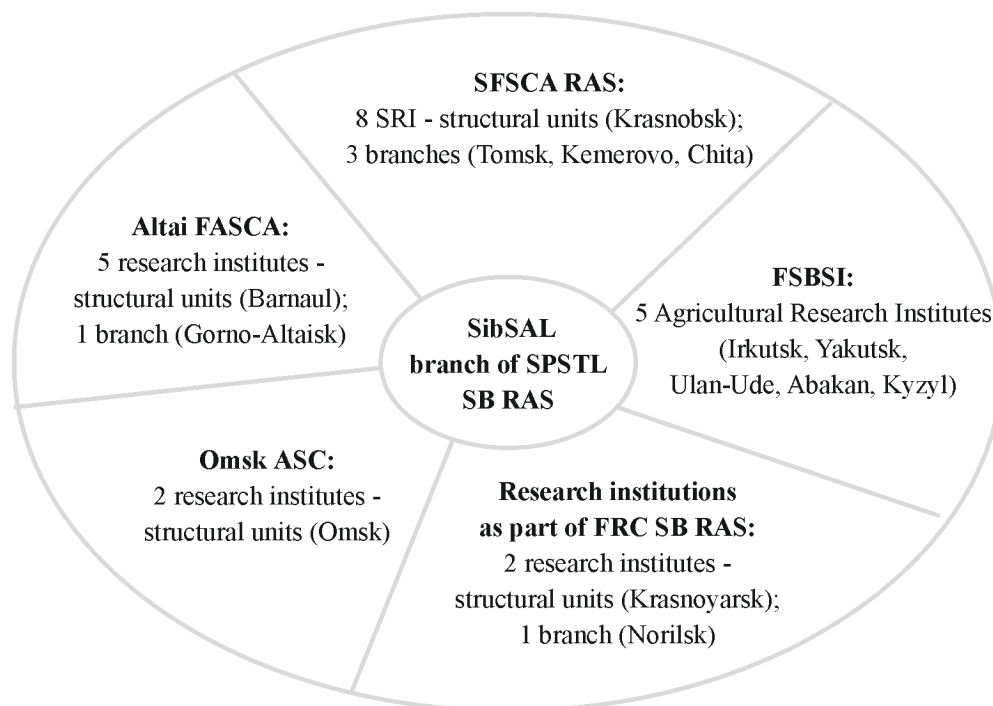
SFSCA RAS:
8 SRI - structural units (Krasnobsk);
3 branches (Tomsk, Kemerovo, Chita)

Altai FASCA:
5 research institutes - structural units (Barnaul);
1 branch (Gorno-Altaisk)

SibSAL branch of SPSTL SB RAS

FSBSI:
5 Agricultural Research Institutes (Irkutsk, Yakutsk, Ulan-Ude, Abakan, Kyzyl)

Omsk ASC:
2 research institutes - structural units (Omsk)

Research institutions as part of FRC SB RAS:
2 research institutes - structural units (Krasnoyarsk);
1 branch (Norilsk)